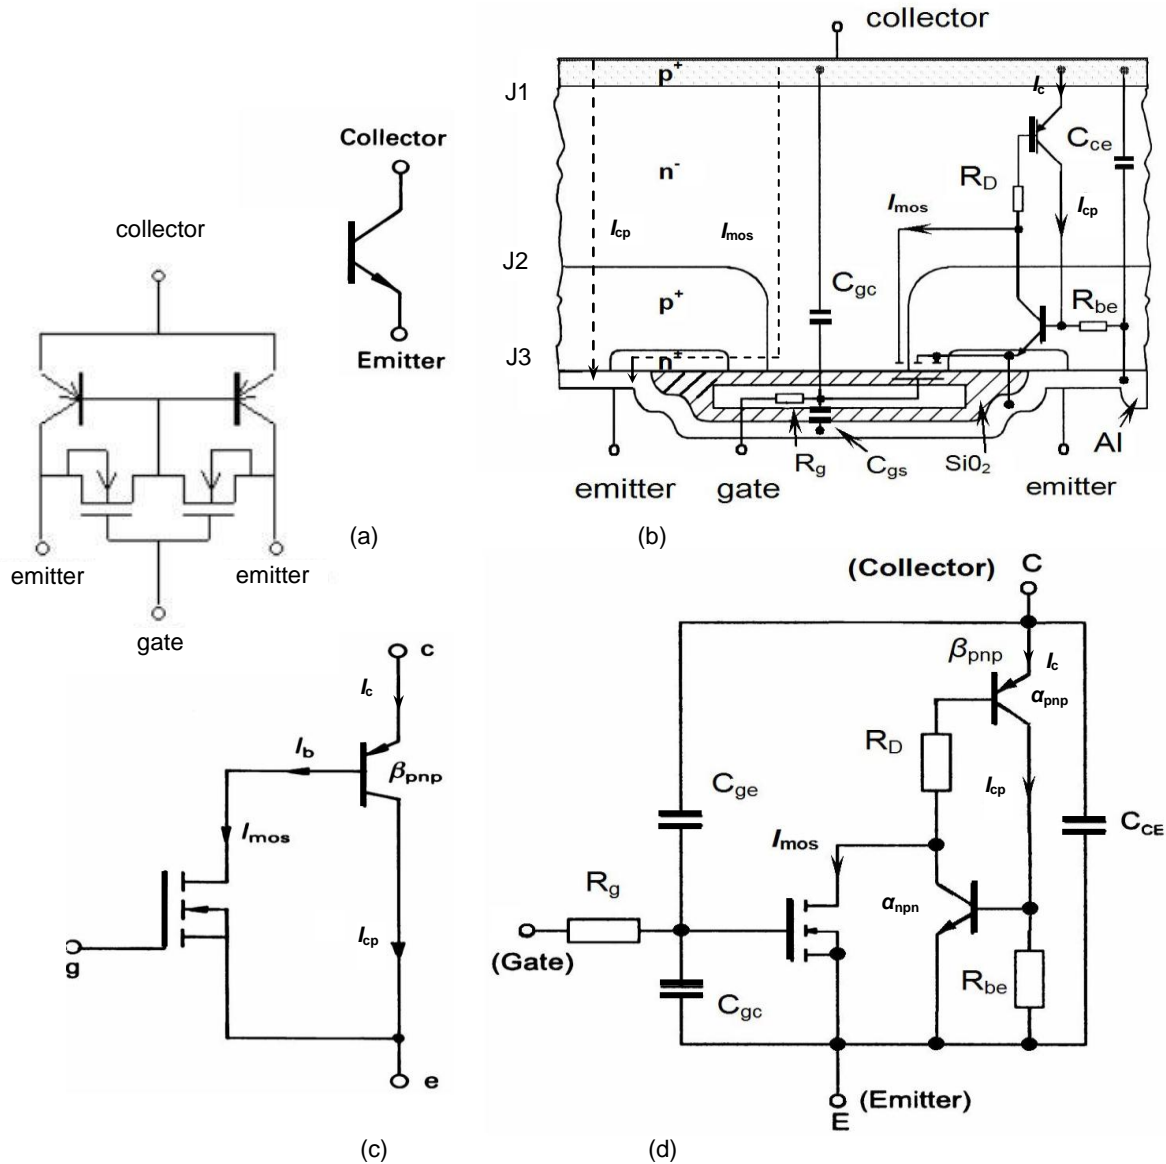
collector

Collector

Emitter

emitter emitter

gate

(a)

collector

J1 $p^+$ $I_c$ $C_{ce}$

$n^-$ $R_D$

$I_{cp}$ $I_{mos}$ $I_{mos}$ $I_{cp}$

J2

$p^+$ $C_{gc}$ $R_{be}$

J3 $n^+$

emitter gate $R_g$ $C_{gs}$ $SiO_2$ emitter Al

(b)

c

$I_c$

$I_b$ $\beta_{pnp}$

$I_{mos}$

g

$I_{cp}$

e

(c)

(Collector) C

$\beta_{pnp}$ $I_c$

$\alpha_{pnp}$

$R_D$

$I_{cp}$

$C_{ge}$ $C_{CE}$

$I_{mos}$

$R_g$ $\alpha_{npn}$

(Gate)

$C_{gc}$ $R_{be}$

(Emitter)

E

(d)